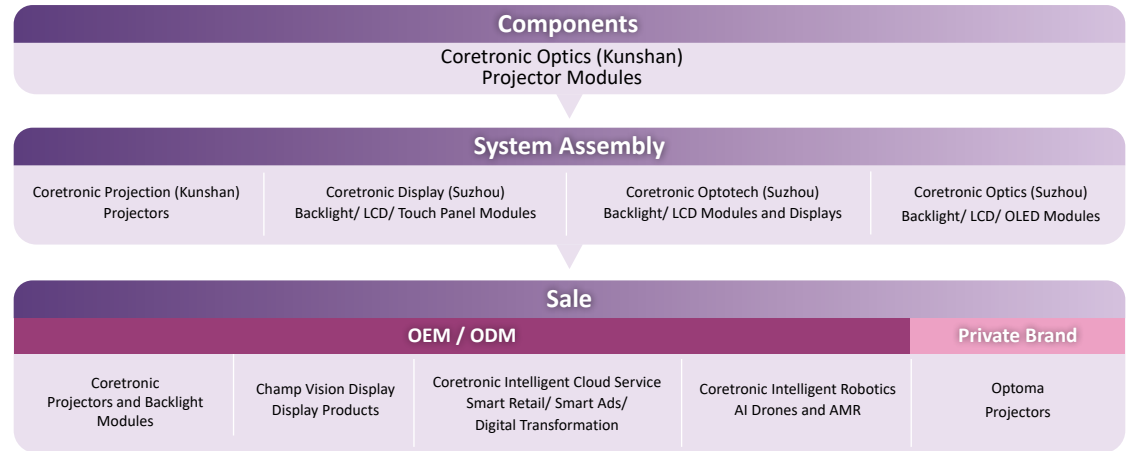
Components

Coretronic Optics (Kunshan)
Projector Modules

System Assembly

Coretronic Projection (Kunshan)
Projectors

Coretronic Display (Suzhou)
Backlight/ LCD/ Touch Panel Modules

Coretronic Optotech (Suzhou)
Backlight/ LCD Modules and Displays

Coretronic Optics (Suzhou)
Backlight/ LCD/ OLED Modules

Sale

OEM / ODM

Private Brand

Coretronic
Projectors and Backlight Modules

Champ Vision Display
Display Products

Coretronic Intelligent Cloud Service
Smart Retail/ Smart Ads/
Digital Transformation

Coretronic Intelligent Robotics
AI Drones and AMR

Optoma
Projectors